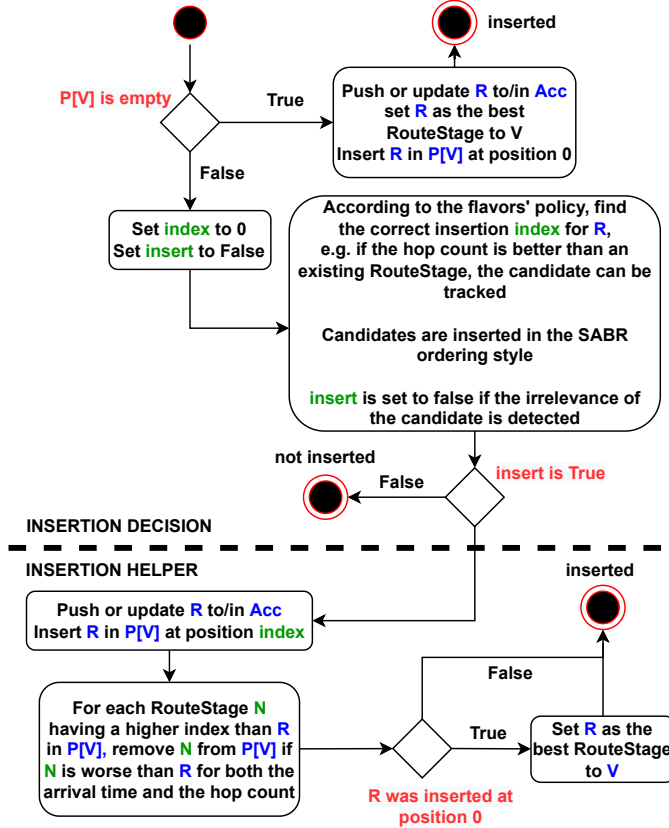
inserted

P[V] is empty

True

Push or update R to/in Acc
set R as the best RouteStage to V
Insert R in P[V] at position 0

False

Set index to 0
Set insert to False

According to the flavors' policy, find the correct insertion index for R, e.g. if the hop count is better than an existing RouteStage, the candidate can be tracked

Candidates are inserted in the SABR ordering style

insert is set to false if the irrelevance of the candidate is detected

not inserted

False

insert is True

INSERTION DECISION

INSERTION HELPER

inserted

Push or update R to/in Acc
Insert R in P[V] at position index

False

For each RouteStage N having a higher index than R in P[V], remove N from P[V] if N is worse than R for both the arrival time and the hop count

True

Set R as the best RouteStage to V

R was inserted at position 0